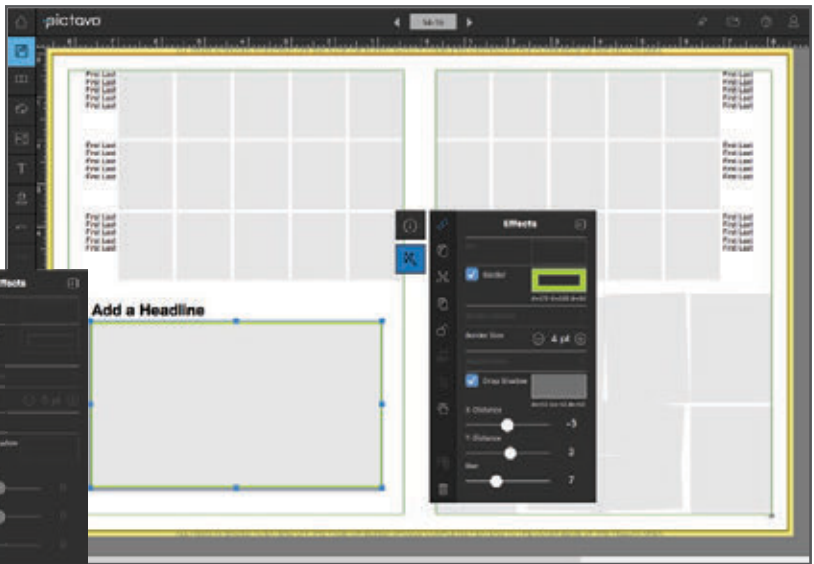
pictavo

54-55

First Last
First Last
First Last
First Last
First Last

First Last
First Last
First Last
First Last
First Last

First Last
First Last
First Last
First Last
First Last

First Last
First Last
First Last
First Last
First Last

First Last
First Last
First Last
First Last
First Last

Add a Headline

Effects

Border

Border Size
4 pt

Drop Shadow

X-Distance
-3

Y-Distance
3

Blur
7

ffects
5 pt